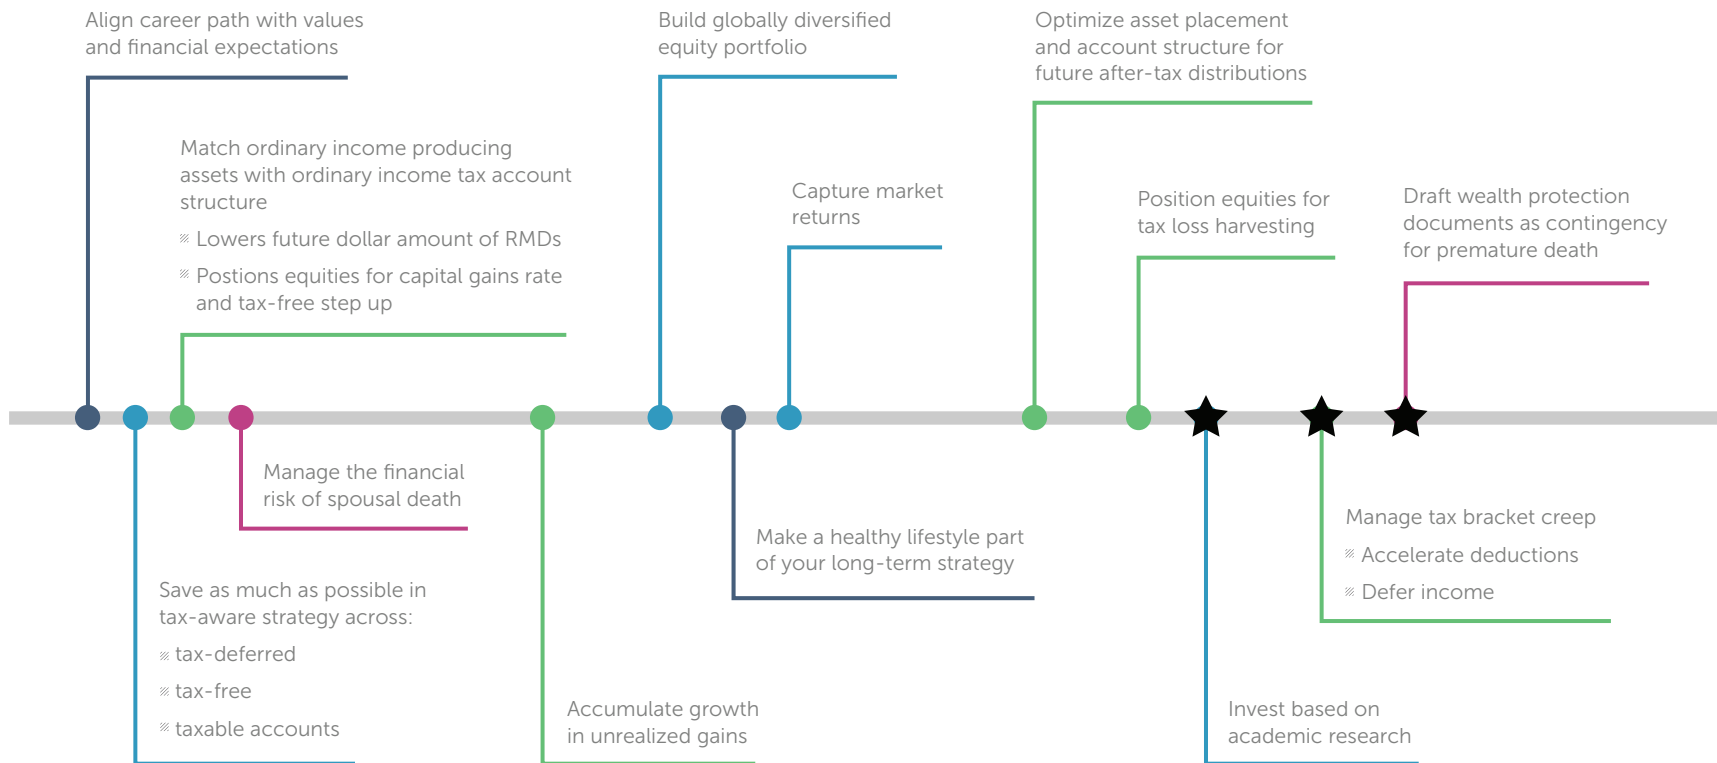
Align career path with values and financial expectations

Match ordinary income producing assets with ordinary income tax account structure

Lowers future dollar amount of RMDs

Postions equities for capital gains rate and tax-free step up

Build globally diversified equity portfolio

Capture market returns

Optimize asset placement and account structure for future after-tax distributions

Position equities for tax loss harvesting

Draft wealth protection documents as contingency for premature death

Manage the financial risk of spousal death

Save as much as possible in tax-aware strategy across:

tax-deferred

tax-free

taxable accounts

Accumulate growth in unrealized gains

Make a healthy lifestyle part of your long-term strategy

Invest based on academic research

Manage tax bracket creep

Accelerate deductions

Defer income